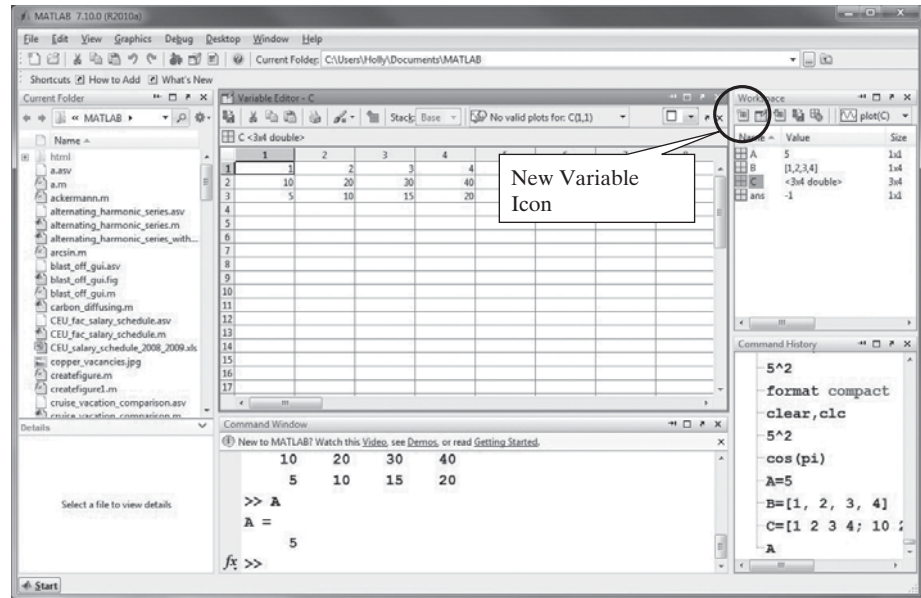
MATLAB 7.10.0 (R2010a)

File Edit View Graphics Debug Desktop Window Help

Current Folder: C:\Users\Holly\Documents\MATLAB

Shortcuts How to Add What's New

Current Folder

« MATLAB ▸

Name ▲

html
a.asv
a.m
ackermann.m
alternating_harmonic_series.asv
alternating_harmonic_series.m
alternating_harmonic_series_with...
arcsin.m
blast_off_gui.asv
blast_off_gui.fig
blast_off_gui.m
carbon_diffusing.m
CEU_fac_salary_schedule.asv
CEU_fac_salary_schedule.m
CEU_salary_schedule_2008_2009.xls
copper_vacancies.jpg
createfigure.m
createfigure1.m
cruise_vacation_comparison.asv
cruise_vacation_comparison.m

Details

Select a file to view details

Variable Editor - C

Stack: Base

No valid plots for: C(1,1)

C <3x4 double>

| | 1 | 2 | 3 | 4 |
|---|---|---|---|---|
| 1 | 1 | 2 | 3 | 4 |
| 2 | 10 | 20 | 30 | 40 |
| 3 | 5 | 10 | 15 | 20 |
| 4 | | | | |
| 5 | | | | |
| 6 | | | | |
| 7 | | | | |
| 8 | | | | |
| 9 | | | | |
| 10 | | | | |
| 11 | | | | |
| 12 | | | | |
| 13 | | | | |
| 14 | | | | |
| 15 | | | | |
| 16 | | | | |
| 17 | | | | |

New Variable Icon

Workspace

plot(C)

| Name ▲ | Value | Size |
|---|---|---|
| A | 5 | 1x1 |
| B | [1,2,3,4] | 1x4 |
| C | <3x4 double> | 3x4 |
| ans | -1 | 1x1 |

Command History

5^2
format compact
clear,clc
5^2
cos(pi)
A=5
B=[1, 2, 3, 4]
C=[1 2 3 4; 10 2
A

Command Window

New to MATLAB? Watch this Video, see Demos, or read Getting Started.

10 20 30 40
5 10 15 20
>> A
A =
5
fx >>

Start